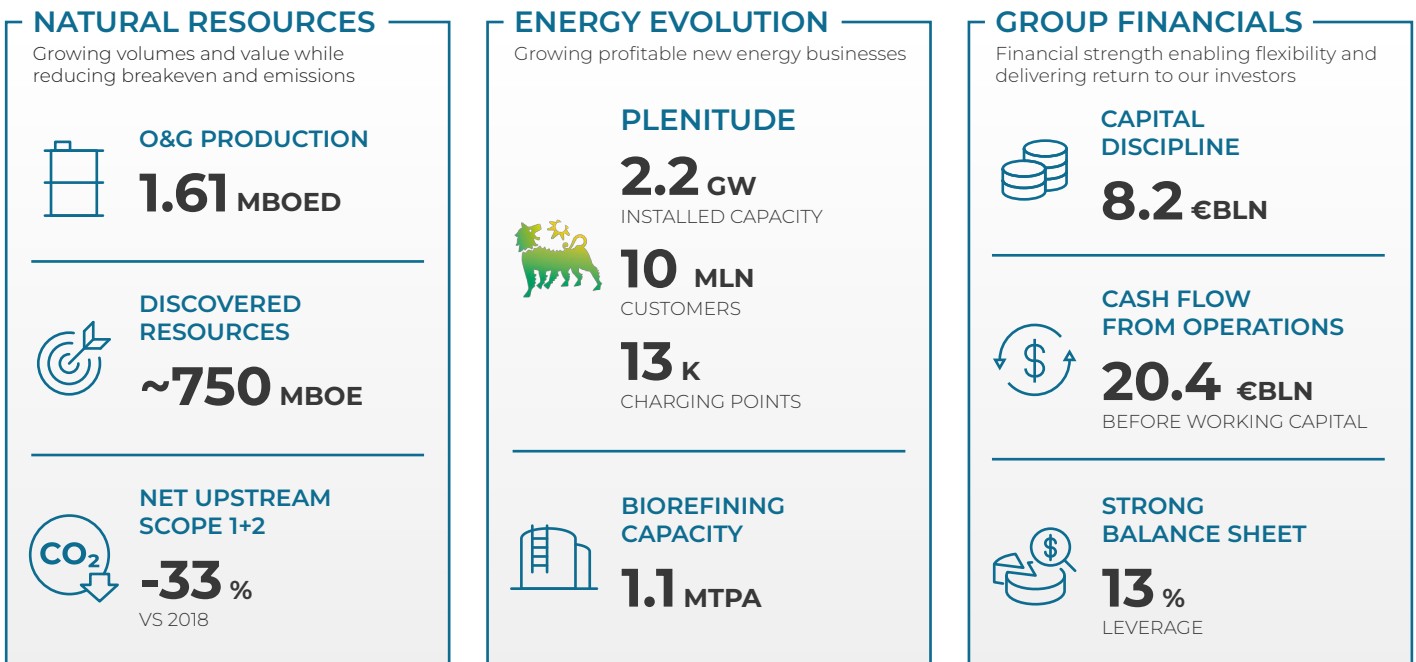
NATURAL RESOURCES
Growing volumes and value while reducing breakeven and emissions

O&G PRODUCTION
1.61 MBOED

DISCOVERED RESOURCES
~750 MBOE

$CO_2$
NET UPSTREAM SCOPE 1+2
-33 %
VS 2018

ENERGY EVOLUTION
Growing profitable new energy businesses

PLENITUDE
2.2 GW
INSTALLED CAPACITY
10 MLN
CUSTOMERS
13 K
CHARGING POINTS

BIOREFINING CAPACITY
1.1 MTPA

GROUP FINANCIALS
Financial strength enabling flexibility and delivering return to our investors

CAPITAL DISCIPLINE
8.2 €BLN

CASH FLOW FROM OPERATIONS
20.4 €BLN
BEFORE WORKING CAPITAL

STRONG BALANCE SHEET
13 %
LEVERAGE